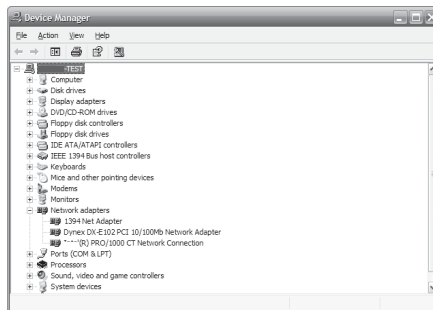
Device Manager

File Action View Help

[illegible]TEST
Computer
Disk drives
Display adapters
DVD/CD-ROM drives
Floppy disk controllers
Floppy disk drives
IDE ATA/ATAPI controllers
IEEE 1394 Bus host controllers
Keyboards
Mice and other pointing devices
Modems
Monitors
Network adapters
1394 Net Adapter
Dynex DX-E102 PCI 10/100Mb Network Adapter
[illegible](R) PRO/1000 CT Network Connection
Ports (COM & LPT)
Processors
Sound, video and game controllers
System devices